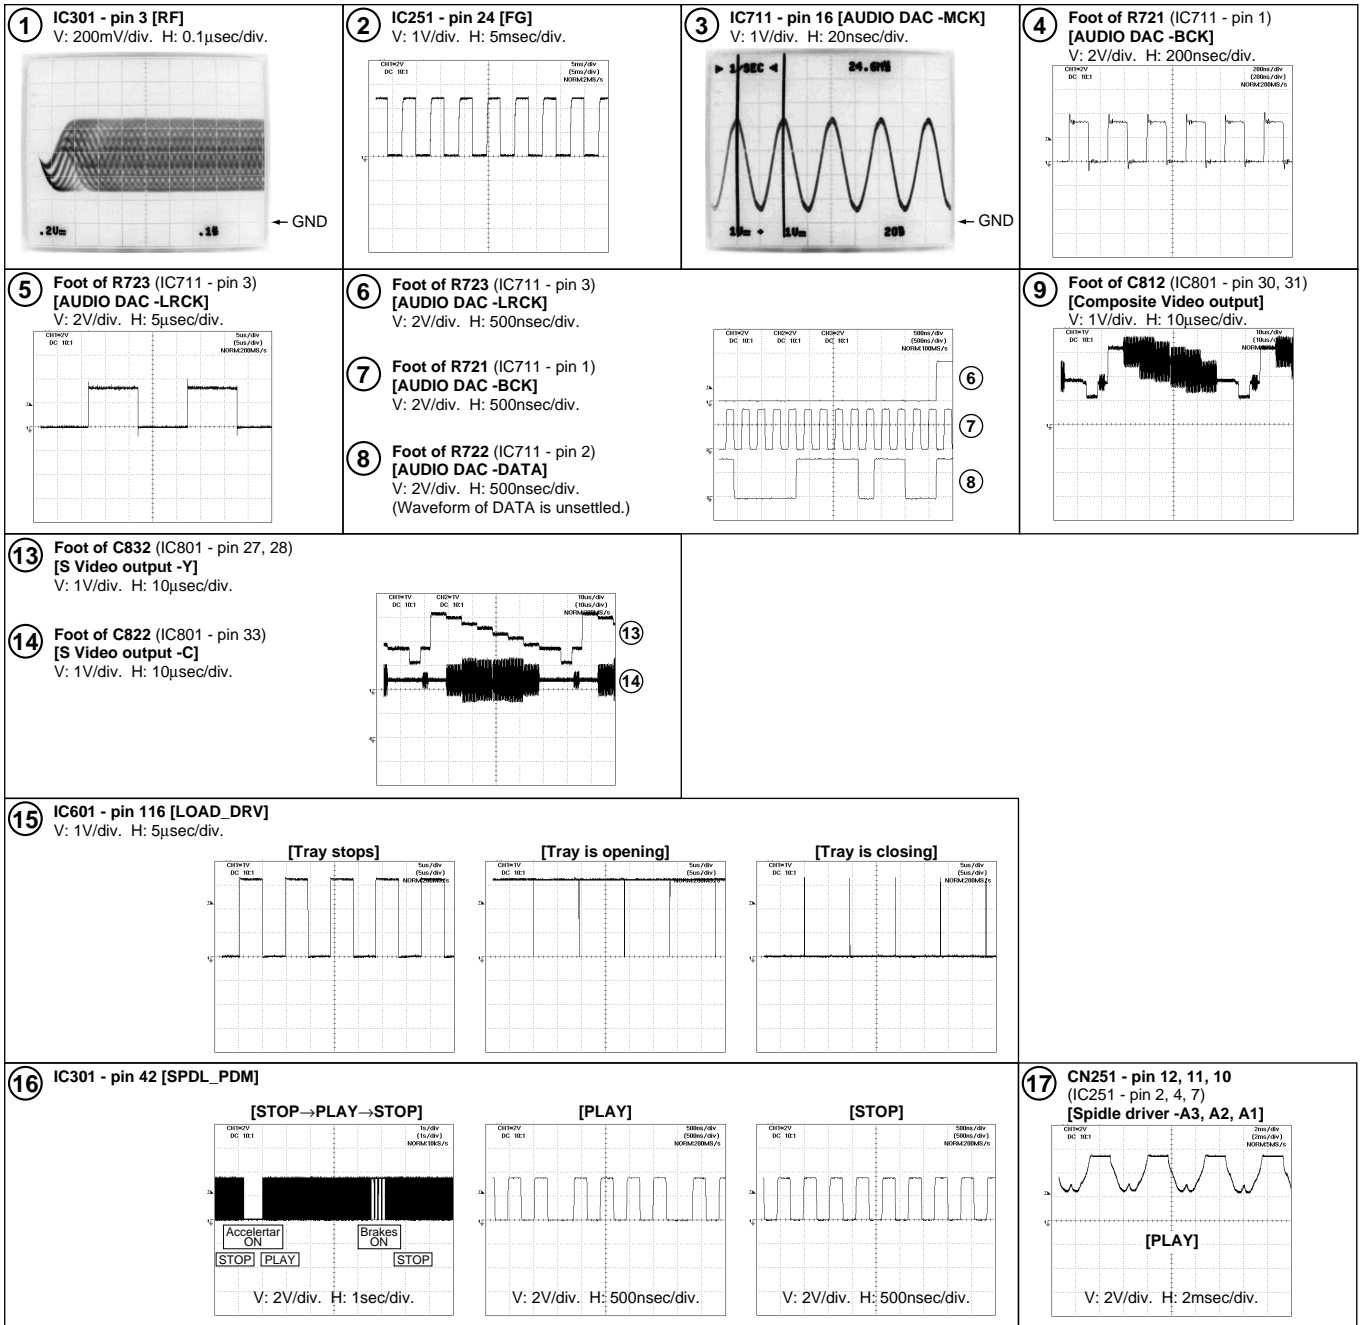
1 IC301 - pin 3 [RF]
V: 200mV/div. H: 0.1µsec/div.

.2V= .1S

← GND

2 IC251 - pin 24 [FG]
V: 1V/div. H: 5msec/div.

CH1=2V DC 10:1
5ms/div (5ms/div) NORM:2MS/s

3 IC711 - pin 16 [AUDIO DAC -MCK]
V: 1V/div. H: 20nsec/div.

1 SEC 24.6MHz

1V= 1V= 20S

← GND

4 Foot of R721 (IC711 - pin 1)
[AUDIO DAC -BCK]
V: 2V/div. H: 200nsec/div.

CH1=2V DC 10:1
200ns/div (200ns/div) NORM:200MS/s

5 Foot of R723 (IC711 - pin 3)
[AUDIO DAC -LRCK]
V: 2V/div. H: 5µsec/div.

CH1=2V DC 10:1
5us/div (5us/div) NORM:200MS/s

6 Foot of R723 (IC711 - pin 3)
[AUDIO DAC -LRCK]
V: 2V/div. H: 500nsec/div.

7 Foot of R721 (IC711 - pin 1)
[AUDIO DAC -BCK]
V: 2V/div. H: 500nsec/div.

8 Foot of R722 (IC711 - pin 2)
[AUDIO DAC -DATA]
V: 2V/div. H: 500nsec/div.
(Waveform of DATA is unsettled.)

CH1=2V DC 10:1 CH2=2V DC 10:1 CH3=2V DC 10:1
500ns/div (500ns/div) NORM:100MS/s

6
7
8

9 Foot of C812 (IC801 - pin 30, 31)
[Composite Video output]
V: 1V/div. H: 10µsec/div.

CH1=1V DC 10:1
10us/div (10us/div) NORM

13 Foot of C832 (IC801 - pin 27, 28)
[S Video output -Y]
V: 1V/div. H: 10µsec/div.

14 Foot of C822 (IC801 - pin 33)
[S Video output -C]
V: 1V/div. H: 10µsec/div.

CH1=1V DC 10:1 CH2=1V DC 10:1
10us/div (10us/div) NORM:200MS/s

13
14

15 IC601 - pin 116 [LOAD_DRV]
V: 1V/div. H: 5µsec/div.

[Tray stops]
CH1=1V DC 10:1
5us/div (5us/div) NORM:200MS/s

[Tray is opening]
CH1=1V DC 10:1
5us/div (5us/div) NORM:200MS/s

[Tray is closing]
CH1=1V DC 10:1
5us/div (5us/div) NORM:200MS/s

16 IC301 - pin 42 [SPDL_PDM]

[STOP→PLAY→STOP]
CH1=2V DC 10:1
1s/div (1s/div) NORM:10kS/s

Accelertar ON
Brakes ON
STOP PLAY STOP

V: 2V/div. H: 1sec/div.

[PLAY]
CH1=2V DC 10:1
500ns/div (500ns/div) NORM:200MS/s

V: 2V/div. H: 500nsec/div.

[STOP]
CH1=2V DC 10:1
500ns/div (500ns/div) NORM:200MS/s

V: 2V/div. H: 500nsec/div.

17 CN251 - pin 12, 11, 10
(IC251 - pin 2, 4, 7)
[Spidle driver -A3, A2, A1]

CH1=2V DC 10:1
2ms/div (2ms/div) NORM:5MS/s

[PLAY]

V: 2V/div. H: 2msec/div.